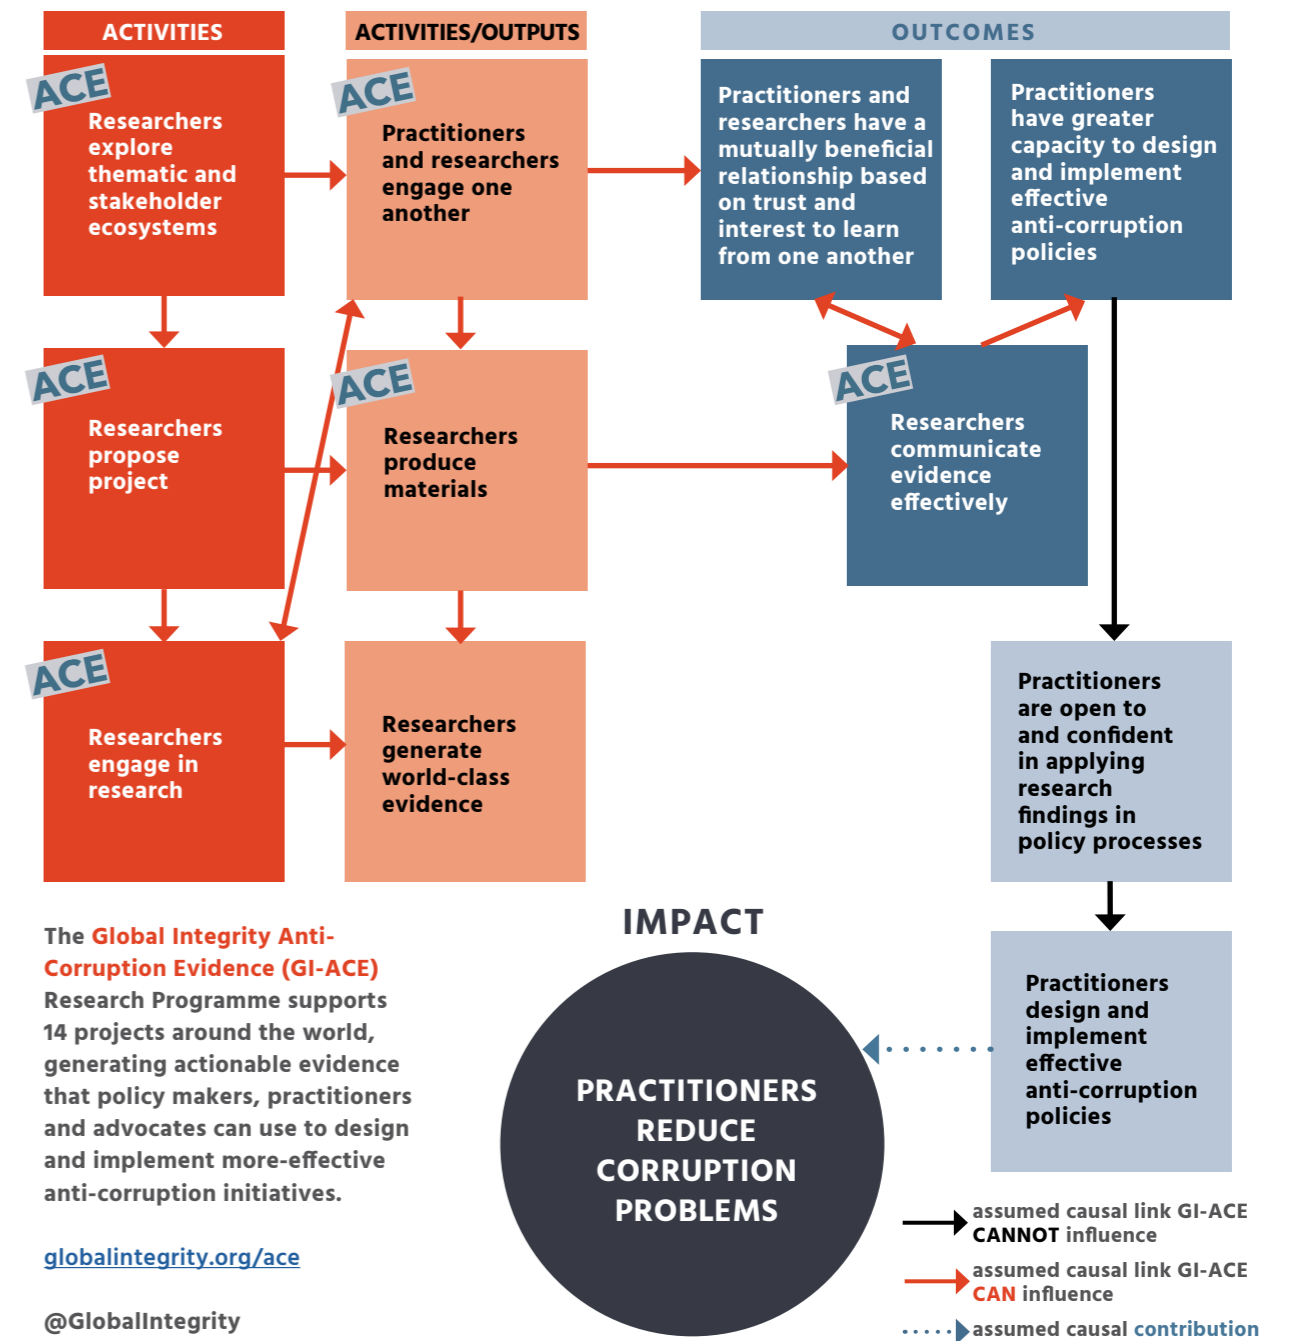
ACTIVITIES

ACTIVITIES/OUTPUTS

OUTCOMES

ACE

Researchers explore thematic and stakeholder ecosystems

ACE

Practitioners and researchers engage one another

Practitioners and researchers have a mutually beneficial relationship based on trust and interest to learn from one another

Practitioners have greater capacity to design and implement effective anti-corruption policies

ACE

Researchers propose project

ACE

Researchers produce materials

ACE

Researchers communicate evidence effectively

ACE

Researchers engage in research

Researchers generate world-class evidence

Practitioners are open to and confident in applying research findings in policy processes

IMPACT

Practitioners design and implement effective anti-corruption policies

The Global Integrity Anti-Corruption Evidence (GI-ACE) Research Programme supports 14 projects around the world, generating actionable evidence that policy makers, practitioners and advocates can use to design and implement more-effective anti-corruption initiatives.

globalintegrity.org/ace

@GlobalIntegrity

PRACTITIONERS REDUCE CORRUPTION PROBLEMS

assumed causal link GI-ACE CANNOT influence

assumed causal link GI-ACE CAN influence

assumed causal contribution